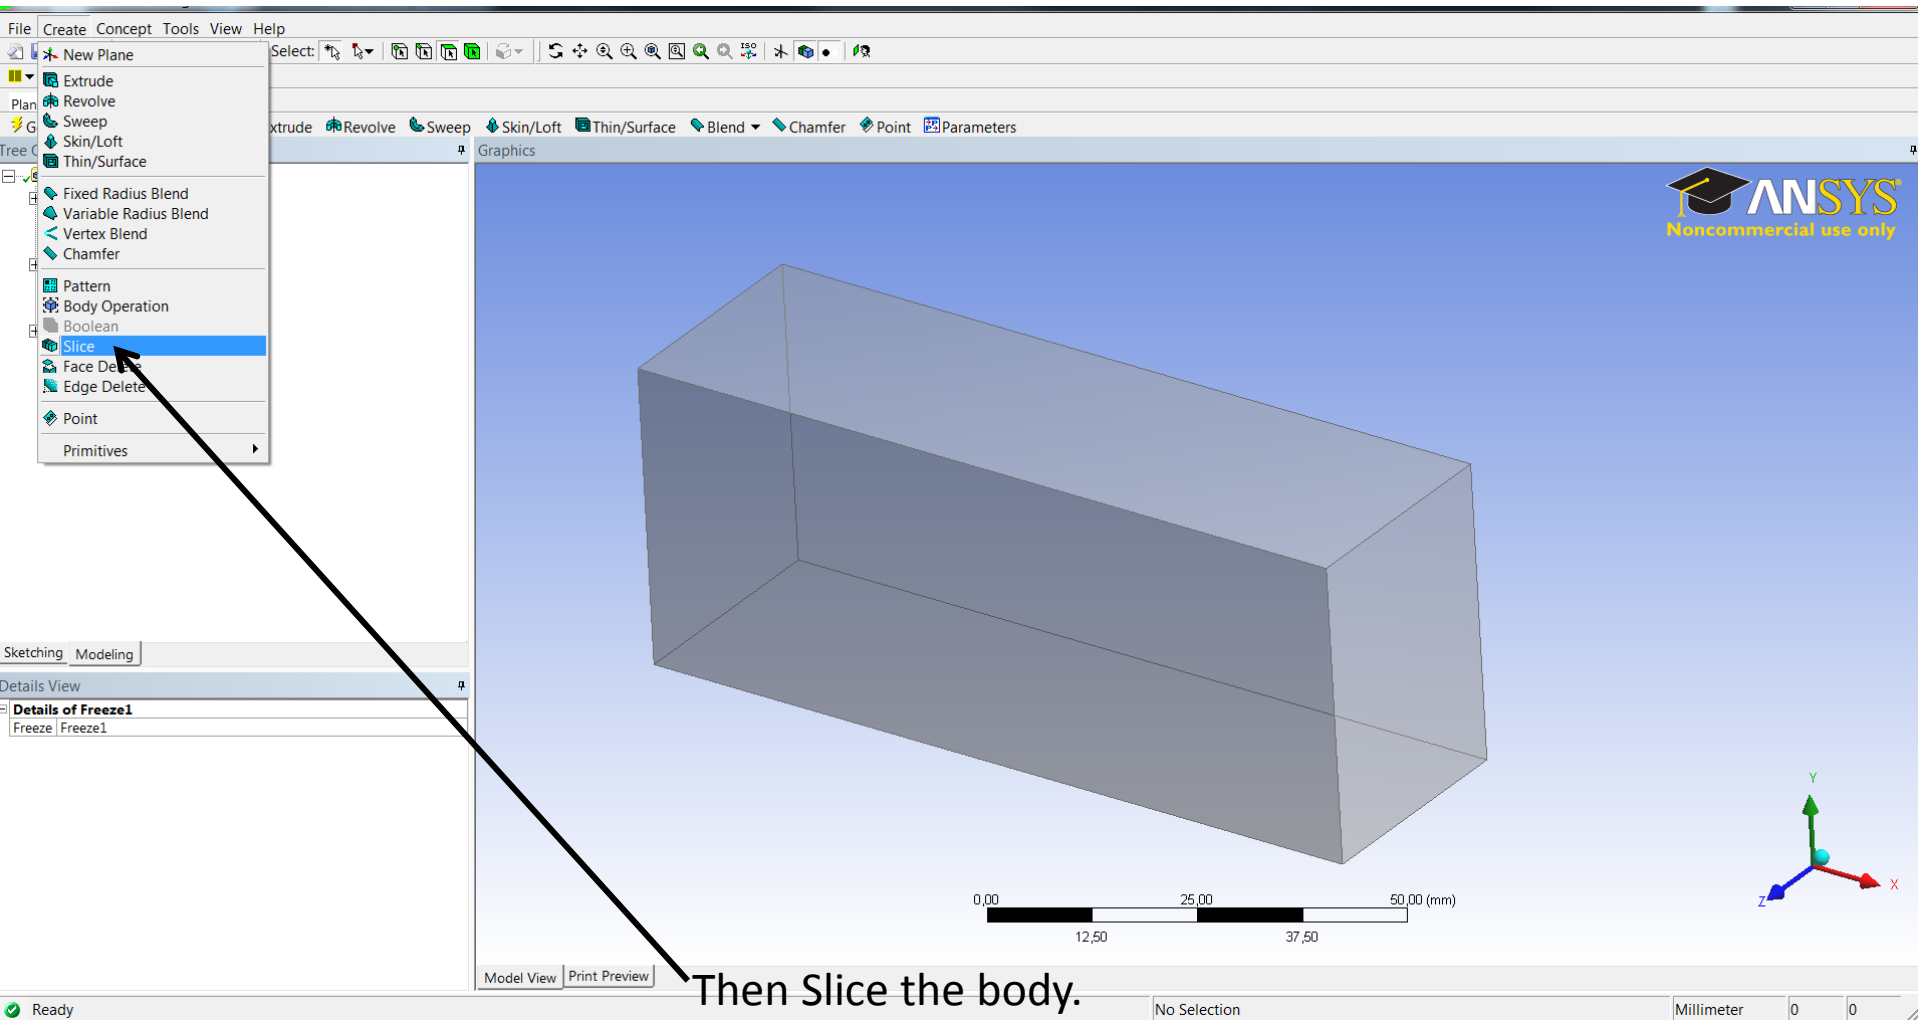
File Create Concept Tools View Help

Select:

New Plane
Extrude
Revolve
Sweep
Skin/Loft
Thin/Surface
Fixed Radius Blend
Variable Radius Blend
Vertex Blend
Chamfer
Pattern
Body Operation
Boolean
Slice
Face Dele
Edge Delete
Point
Primitives

Plan
G
xtrude Revolve Sweep Skin/Loft Thin/Surface Blend Chamfer Point Parameters

Tree
Graphics

ANSYS
Noncommercial use only

Sketching Modeling

Details View
Details of Freeze1

| Freeze | Freeze1 |
|---|---|

0,00 25,00 50,00 (mm)
12,50 37,50

Y
Z
X

Model View Print Preview

Then Slice the body.

Ready
No Selection
Millimeter 0 0